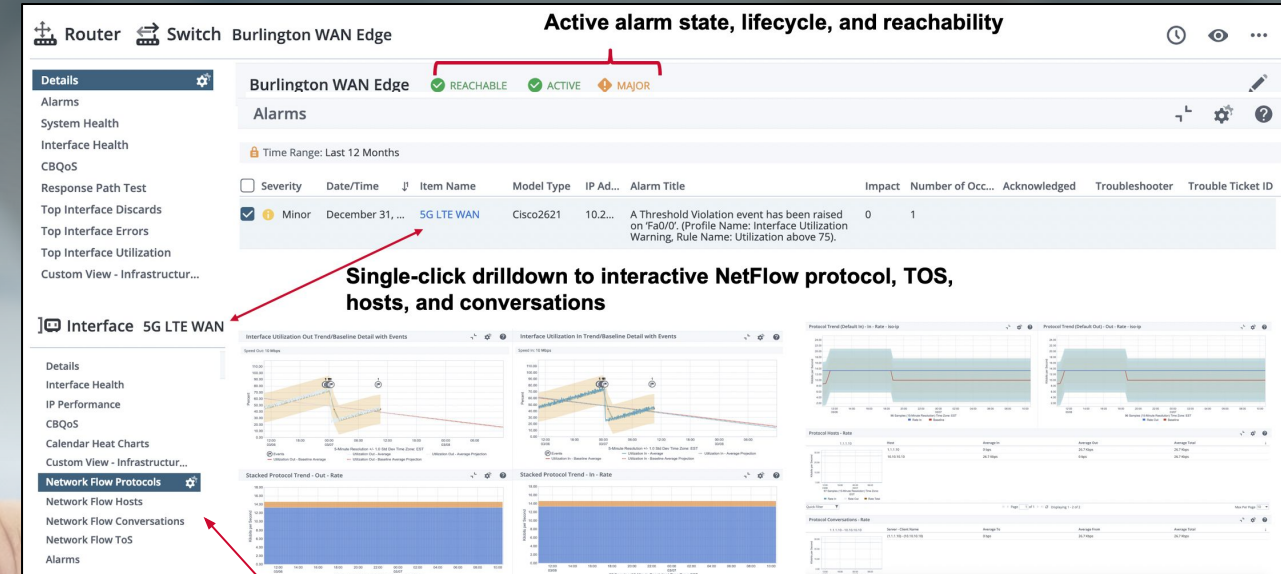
Router Switch Burlington WAN Edge

Active alarm state, lifecycle, and reachability

Details
Alarms
System Health
Interface Health
CBQoS
Response Path Test
Top Interface Discards
Top Interface Errors
Top Interface Utilization
Custom View - Infrastructur...

Burlington WAN Edge REACHABLE ACTIVE MAJOR

Alarms

Time Range: Last 12 Months

| Severity | Date/Time | Item Name | Model Type | IP Ad... | Alarm Title | Impact | Number of Occ... | Acknowledged | Troubleshooter | Trouble Ticket ID |
|---|---|---|---|---|---|---|---|---|---|---|
| Minor | December 31, ... | 5G LTE WAN | Cisco2621 | 10.2... | A Threshold Violation event has been raised on 'Fa0/0'. (Profile Name: Interface Utilization Warning, Rule Name: Utilization above 75). | 0 | 1 | | | |

Single-click drilldown to interactive NetFlow protocol, TOS, hosts, and conversations

Interface 5G LTE WAN

Details
Interface Health
IP Performance
CBQoS
Calendar Heat Charts
Custom View - Infrastructur...
Network Flow Protocols
Network Flow Hosts
Network Flow Conversations
Network Flow ToS
Alarms

Interface Utilization Out Trend/Baseline Detail with Events

Interface Utilization In Trend/Baseline Detail with Events

Stacked Protocol Trend - Out - Rate

Stacked Protocol Trend - In - Rate

Protocol Trend (Default In) - In - Rate - Iso-ip

Protocol Trend (Default Out) - Out - Rate - Iso-ip

Protocol Hosts - Rate

Protocol Conversations - Rate